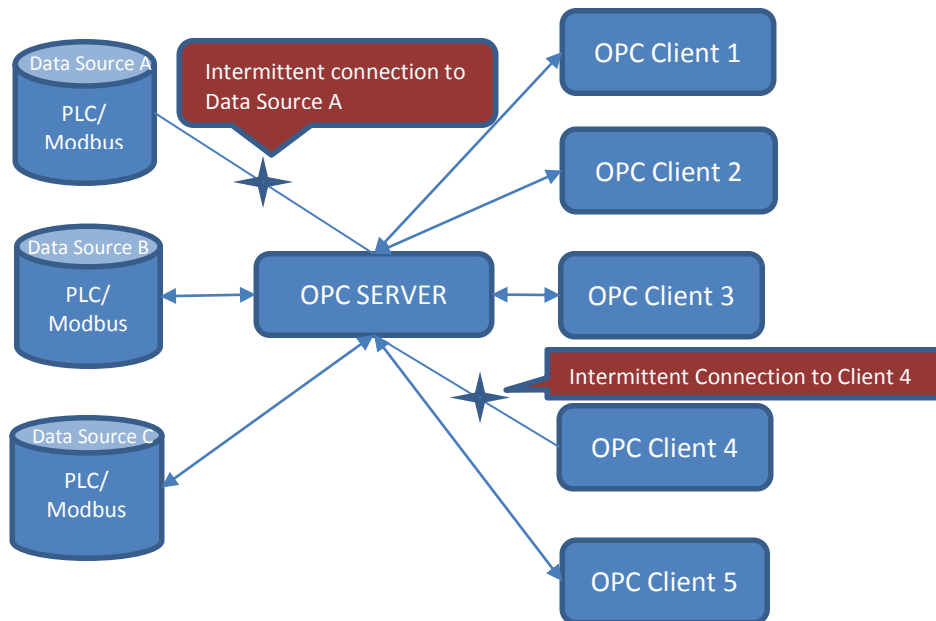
Data Source A
PLC/
Modbus

Intermittent connection to Data Source A

OPC Client 1

OPC Client 2

Data Source B
PLC/
Modbus

OPC SERVER

OPC Client 3

Intermittent Connection to Client 4

Data Source C
PLC/
Modbus

OPC Client 4

OPC Client 5